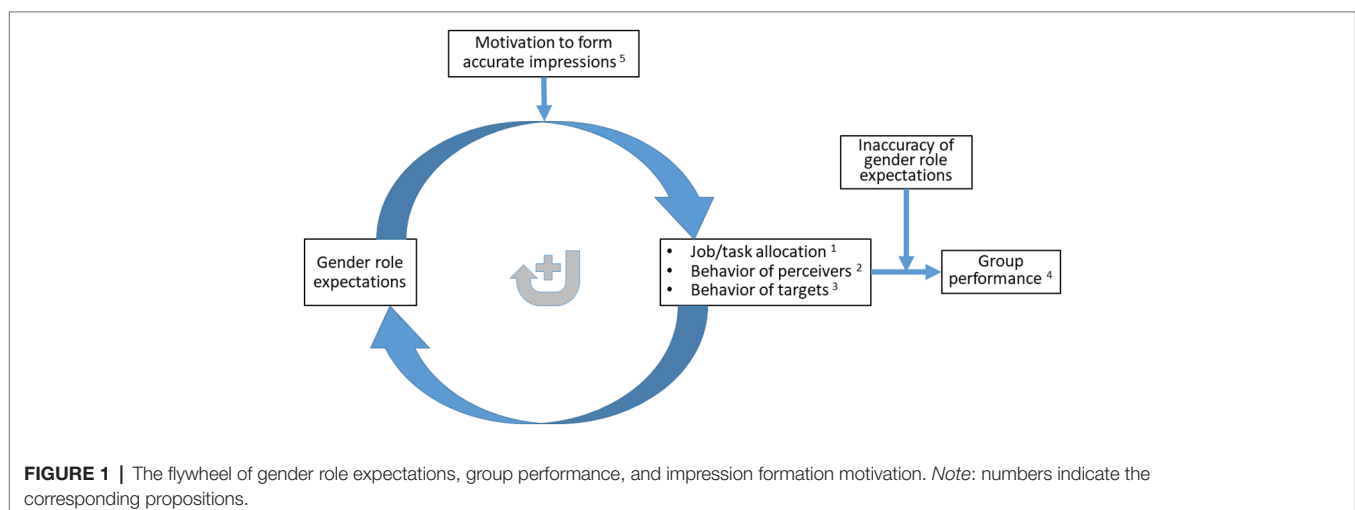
Motivation to form accurate impressions $^{5}$

Inaccuracy of gender role expectations

Gender role expectations

- Job/task allocation $^{1}$
- Behavior of perceivers $^{2}$
- Behavior of targets $^{3}$

Group performance $^{4}$

**FIGURE 1 |** The flywheel of gender role expectations, group performance, and impression formation motivation. *Note*: numbers indicate the corresponding propositions.